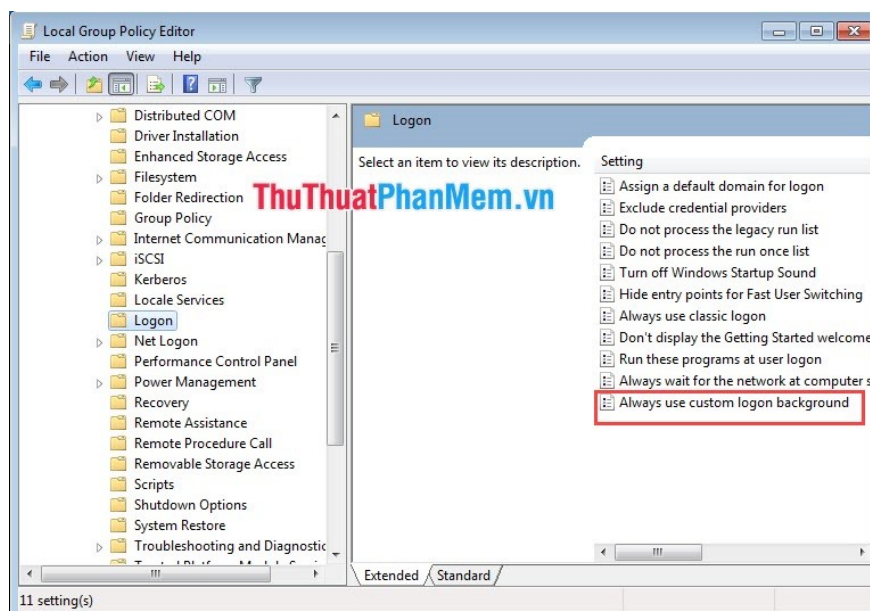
Local Group Policy Editor

File Action View Help

Distributed COM
Driver Installation
Enhanced Storage Access
Filesystem
Folder Redirection
Group Policy
Internet Communication Manag
iSCSI
Kerberos
Locale Services
Logon
Net Logon
Performance Control Panel
Power Management
Recovery
Remote Assistance
Remote Procedure Call
Removable Storage Access
Scripts
Shutdown Options
System Restore
Troubleshooting and Diagnostic
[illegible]

ThuThuatPhanMem.vn

Logon

Select an item to view its description.

Setting
Assign a default domain for logon
Exclude credential providers
Do not process the legacy run list
Do not process the run once list
Turn off Windows Startup Sound
Hide entry points for Fast User Switching
Always use classic logon
Don't display the Getting Started welcome
Run these programs at user logon
Always wait for the network at computer s
Always use custom logon background

Extended Standard

11 setting(s)